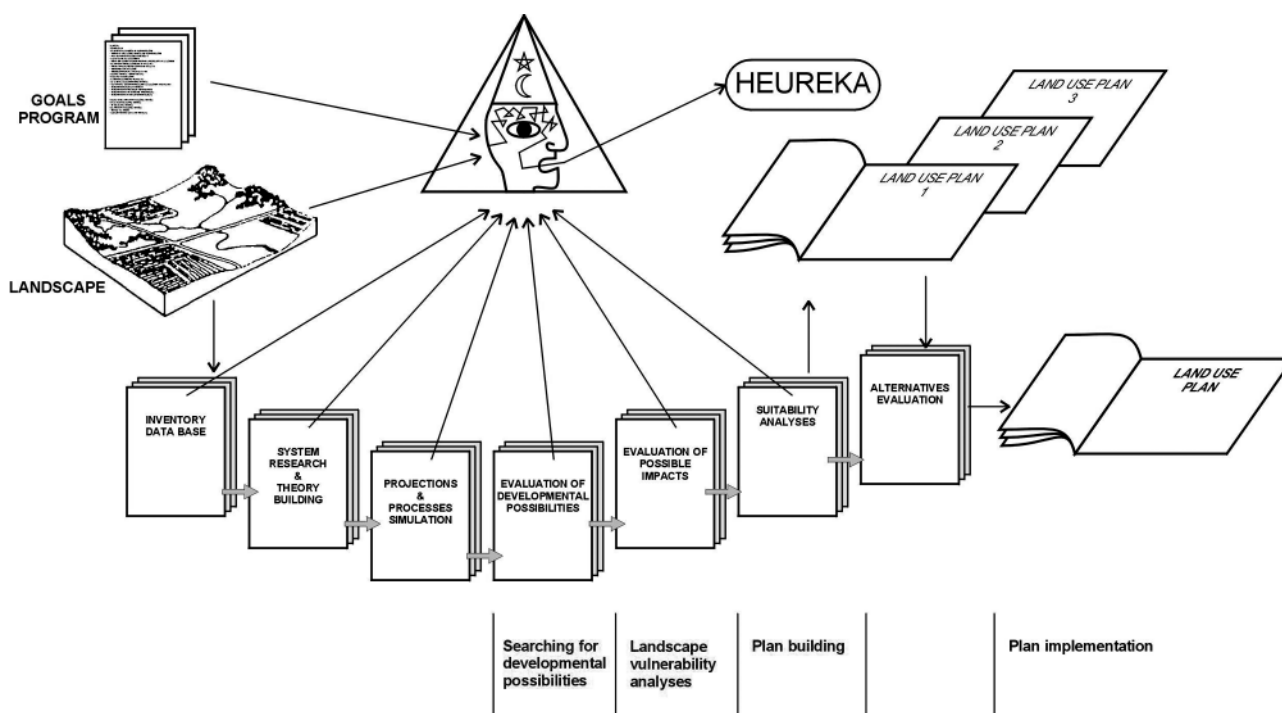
GOALS PROGRAM

LANDSCAPE

HEUREKA

LAND USE PLAN 3

LAND USE PLAN 2

LAND USE PLAN 1

INVENTORY DATA BASE

SYSTEM RESEARCH & THEORY BUILDING

PROJECTIONS & PROCESSES SIMULATION

EVALUATION OF DEVELOPMENTAL POSSIBILITIES

EVALUATION OF POSSIBLE IMPACTS

SUITABILITY ANALYSES

ALTERNATIVES EVALUATION

LAND USE PLAN

Searching for developmental possibilities

Landscape vulnerability analyses

Plan building

Plan implementation